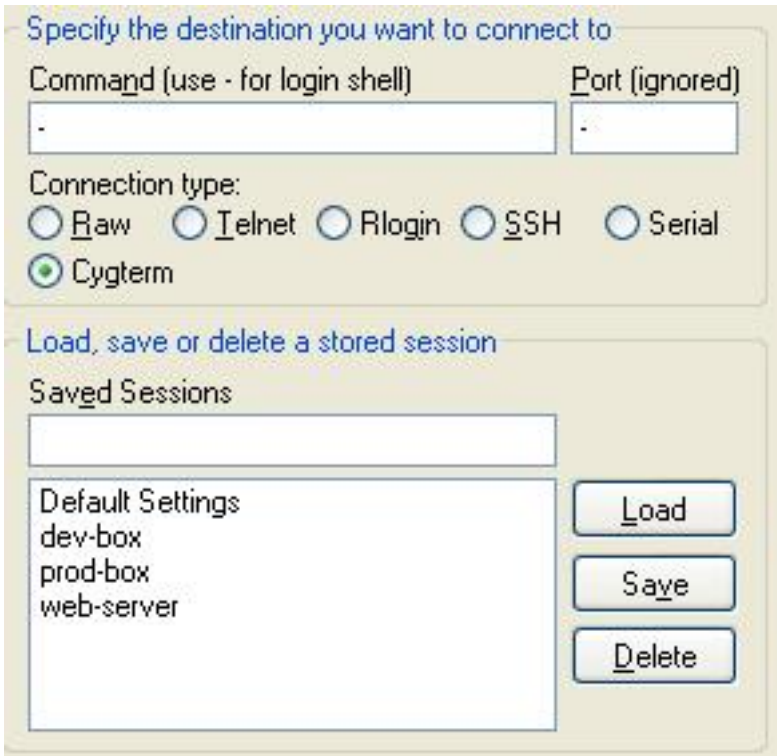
Specify the destination you want to connect to

Command (use - for login shell)

-

Port (ignored)

-

Connection type:

Raw Telnet Rlogin SSH Serial

Cygterm

Load, save or delete a stored session

Saved Sessions

Default Settings
dev-box
prod-box
web-server

Load

Save

Delete